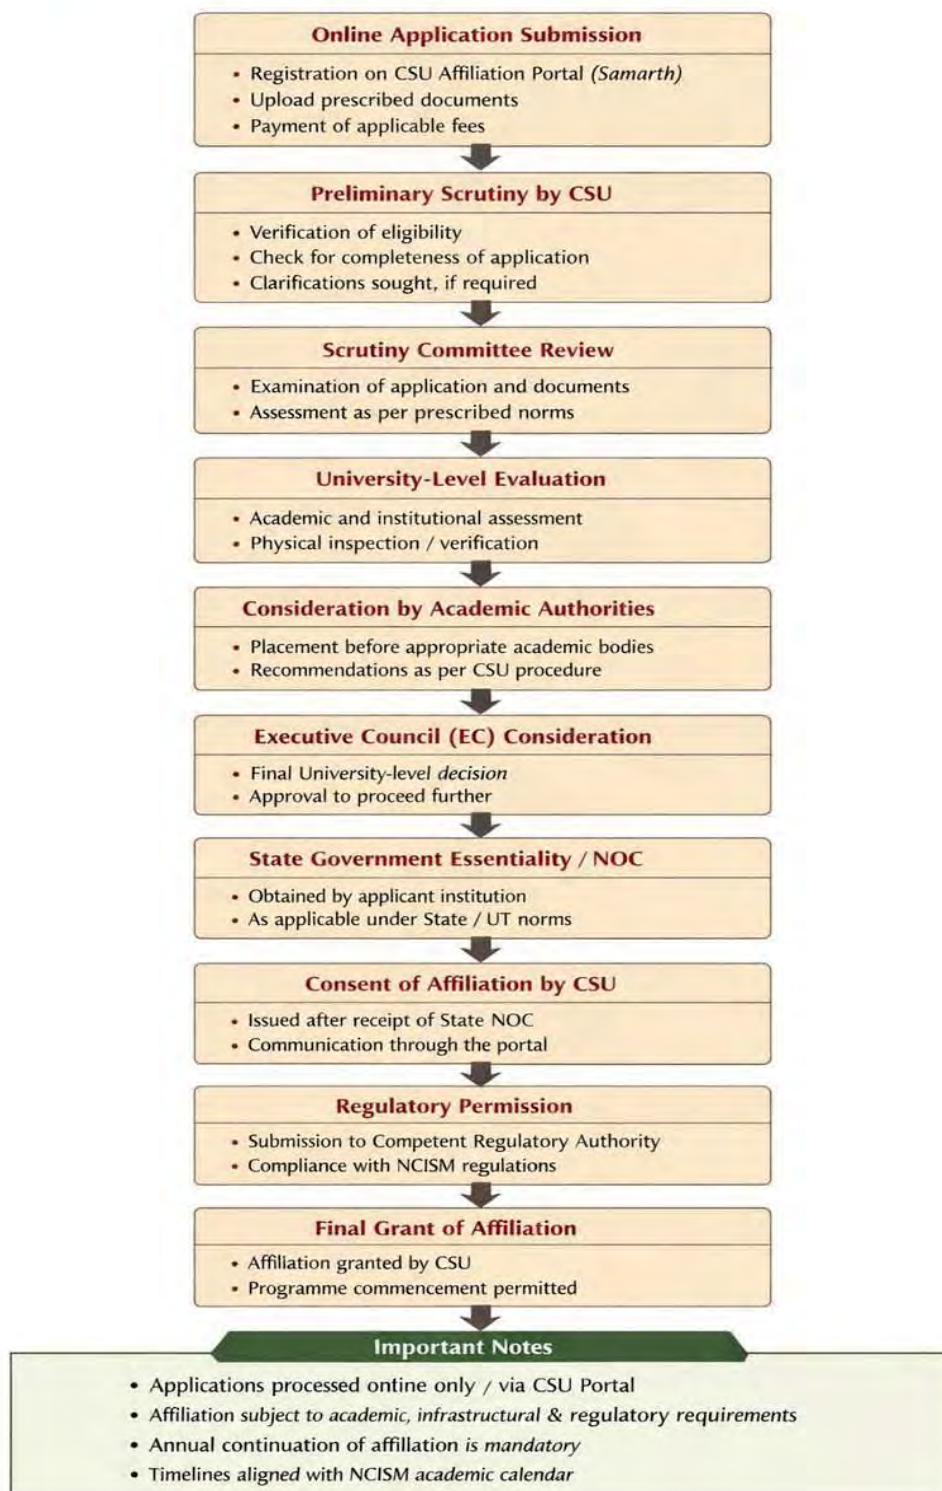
Online Application Submission

- Registration on CSU Affiliation Portal (Samarth)
- Upload prescribed documents
- Payment of applicable fees

Preliminary Scrutiny by CSU

- Verification of eligibility
- Check for completeness of application
- Clarifications sought, if required

Scrutiny Committee Review

- Examination of application and documents
- Assessment as per prescribed norms

University-Level Evaluation

- Academic and institutional assessment
- Physical inspection / verification

Consideration by Academic Authorities

- Placement before appropriate academic bodies
- Recommendations as per CSU procedure

Executive Council (EC) Consideration

- Final University-level decision
- Approval to proceed further

State Government Essentiality / NOC

- Obtained by applicant institution
- As applicable under State / UT norms

Consent of Affiliation by CSU

- Issued after receipt of State NOC
- Communication through the portal

Regulatory Permission

- Submission to Competent Regulatory Authority
- Compliance with NCISM regulations

Final Grant of Affiliation

- Affiliation granted by CSU
- Programme commencement permitted

Important Notes

- Applications processed ontine only / via CSU Portal
- Affiliation subject to academic, infrastructural & regulatory requirements
- Annual continuation of affillation is mandatory
- Timelines aligned with NCISM academic calendar